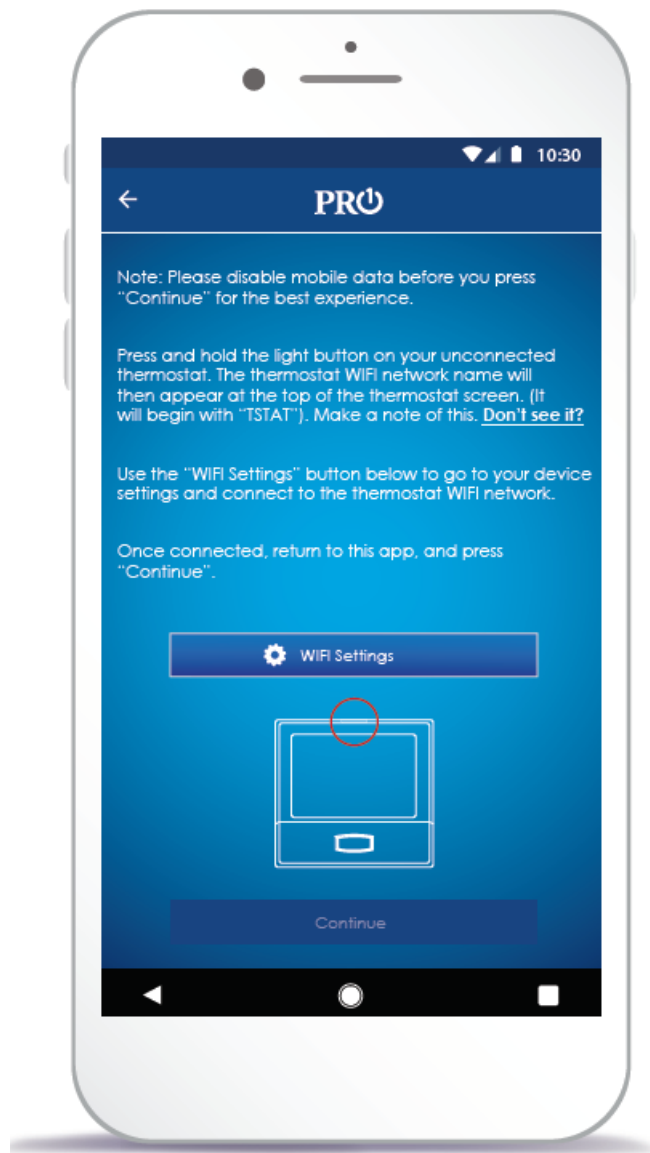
10:30

←

PRO

Note: Please disable mobile data before you press "Continue" for the best experience.

Press and hold the light button on your unconnected thermostat. The thermostat WIFI network name will then appear at the top of the thermostat screen. (It will begin with "TSTAT"). Make a note of this. Don't see it?

Use the "WIFI Settings" button below to go to your device settings and connect to the thermostat WIFI network.

Once connected, return to this app, and press "Continue".

WIFI Settings

Continue